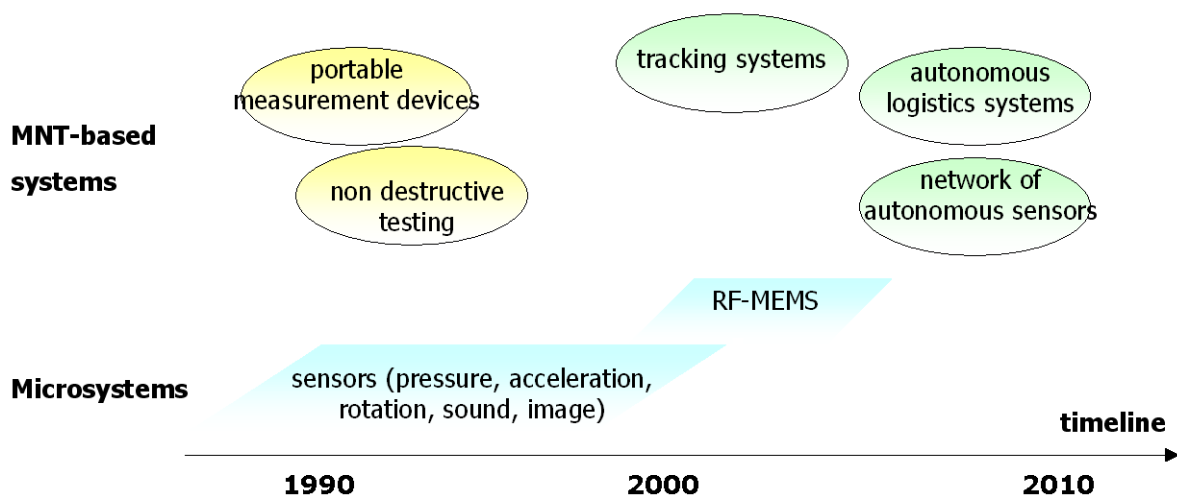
portable measurement devices

tracking systems

autonomous logistics systems

MNT-based systems

non destructive testing

network of autonomous sensors

RF-MEMS

Microsystems

sensors (pressure, acceleration, rotation, sound, image)

timeline

1990

2000

2010